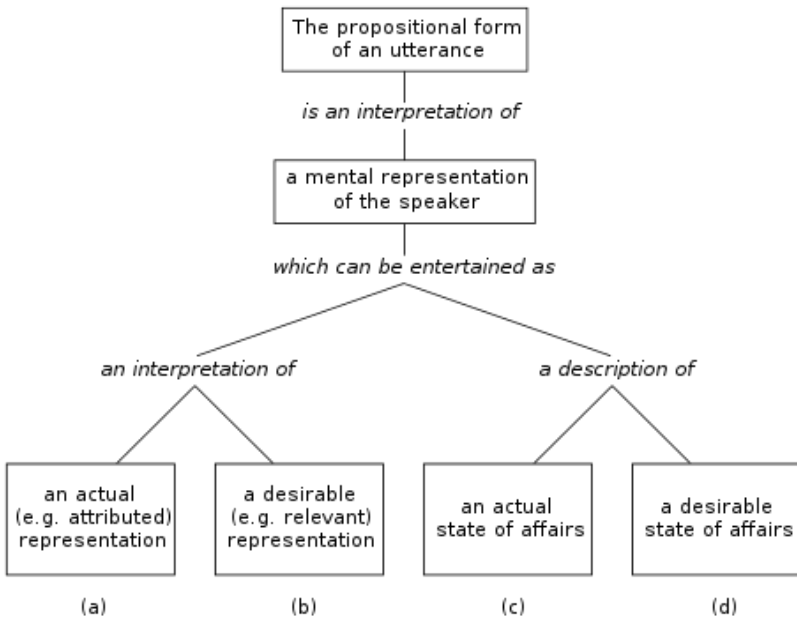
The propositional form of an utterance

is an interpretation of

a mental representation of the speaker

which can be entertained as

an interpretation of

a description of

an actual (e.g. attributed) representation

a desirable (e.g. relevant) representation

an actual state of affairs

a desirable state of affairs

(a)

(b)

(c)

(d)